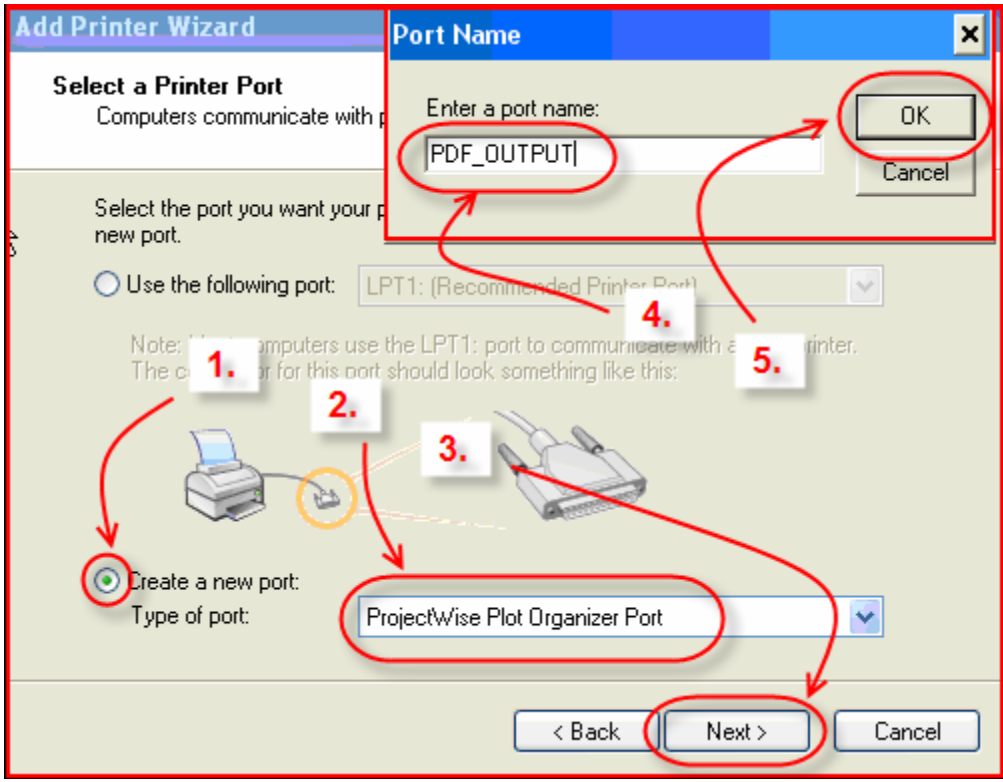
Add Printer Wizard

Select a Printer Port
Computers communicate with p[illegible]

Select the port you want your p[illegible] new port.

Use the following port: LPT1: (Recommended Printer Port)

Note: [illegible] computers use the LPT1: port to communicate with a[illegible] printer. The co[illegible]or for this port should look something like this:

Create a new port:
Type of port: ProjectWise Plot Organizer Port

< Back  Next >  Cancel

Port Name

Enter a port name:
PDF_OUTPUT

OK
Cancel

1.
2.
3.
4.
5.